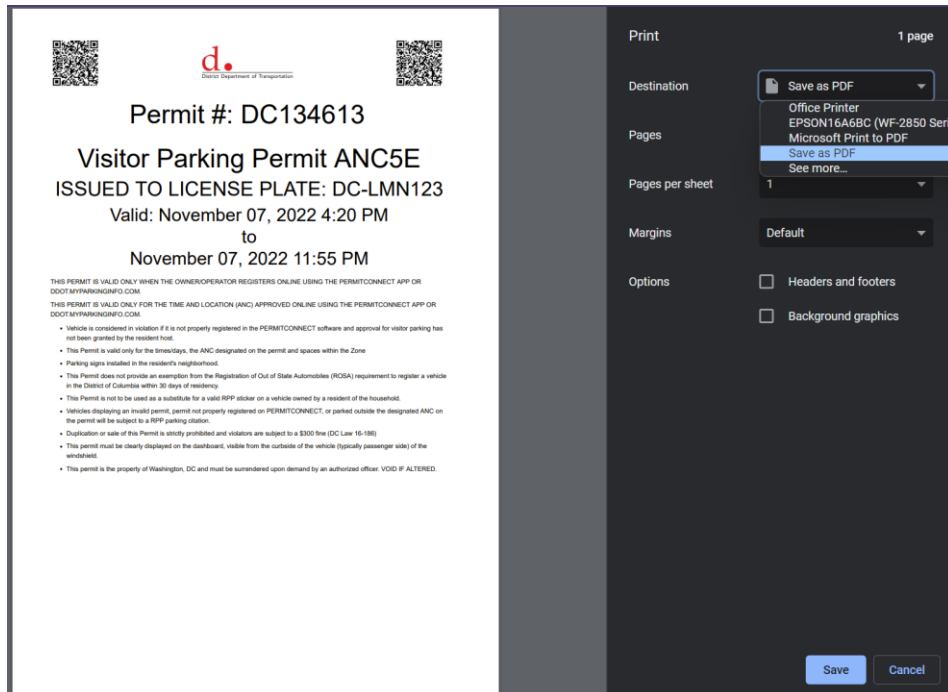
d.
District Department of Transportation

Permit #: DC134613

Visitor Parking Permit ANC5E
ISSUED TO LICENSE PLATE: DC-LMN123
Valid: November 07, 2022 4:20 PM
to
November 07, 2022 11:55 PM

THIS PERMIT IS VALID ONLY WHEN THE OWNER/OPERATOR REGISTERS ONLINE USING THE PERMITCONNECT APP OR DDOT.MYPARKINGINFO.COM.

THIS PERMIT IS VALID ONLY FOR THE TIME AND LOCATION (ANC) APPROVED ONLINE USING THE PERMITCONNECT APP OR DDOT.MYPARKINGINFO.COM.

- Vehicle is considered in violation if it is not properly registered in the PERMITCONNECT software and approval for visitor parking has not been granted by the resident host.
- This Permit is valid only for the times/days, the ANC designated on the permit and spaces within the Zone
- Parking signs installed in the resident's neighborhood.
- This Permit does not provide an exemption from the Registration of Out of State Automobiles (ROSA) requirement to register a vehicle in the District of Columbia within 30 days of residency.
- This Permit is not to be used as a substitute for a valid RPP sticker on a vehicle owned by a resident of the household.
- Vehicles displaying an invalid permit, permit not properly registered on PERMITCONNECT, or parked outside the designated ANC on the permit will be subject to a RPP parking citation.
- Duplication or sale of this Permit is strictly prohibited and violators are subject to a $300 fine (DC Law 16-186)
- This permit must be clearly displayed on the dashboard, visible from the curbside of the vehicle (typically passenger side) of the windshield.
- This permit is the property of Washington, DC and must be surrendered upon demand by an authorized officer. VOID IF ALTERED.

Print
1 page
Destination
Save as PDF
Office Printer
EPSON16A6BC (WF-2850 Seri
Microsoft Print to PDF
Save as PDF
See more...
Pages
Pages per sheet
1
Margins
Default
Options
Headers and footers
Background graphics
Save
Cancel